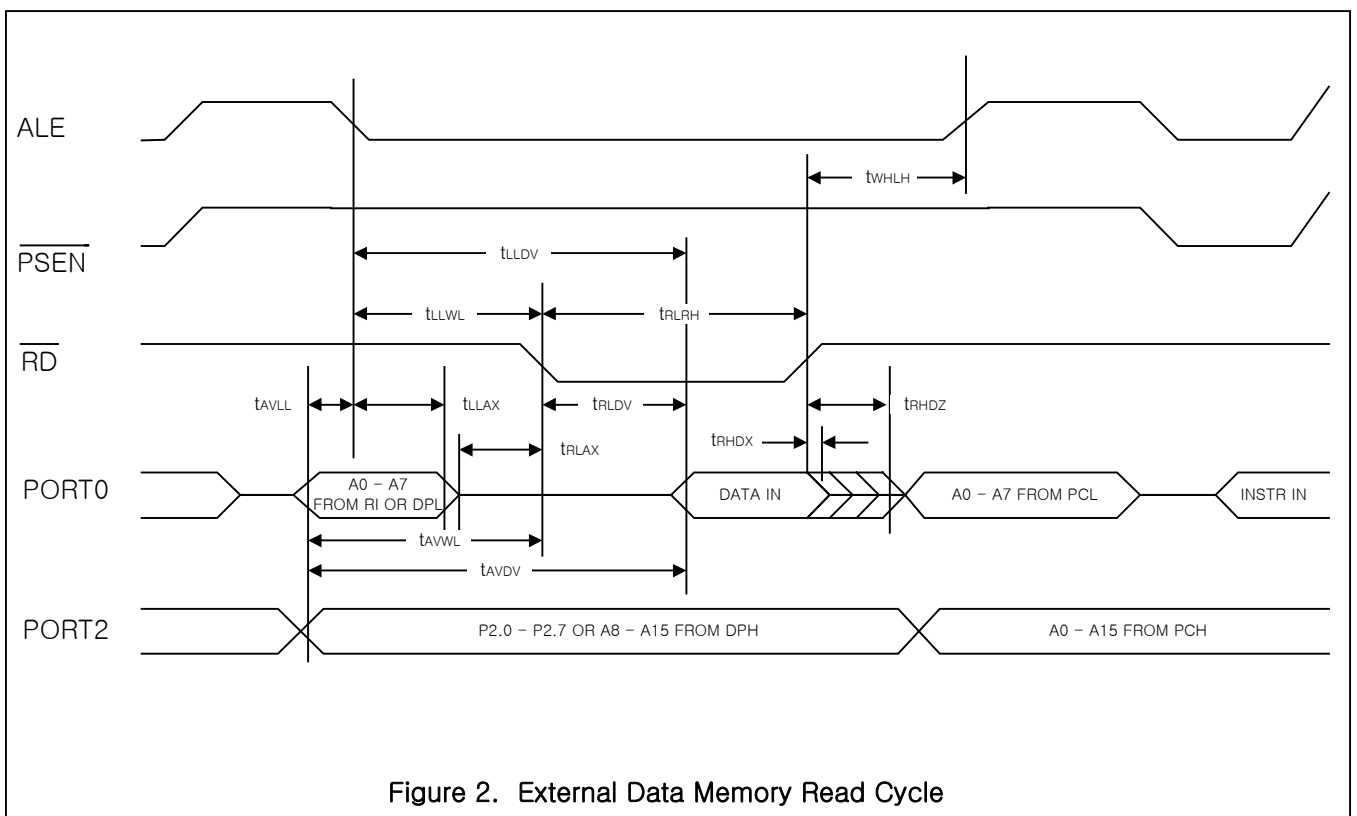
ALE

$t_{WHLH}$

$\overline{PSEN}$

$t_{LLDV}$

$t_{LLWL}$

$t_{RLRH}$

$\overline{RD}$

$t_{AVLL}$

$t_{LLAX}$

$t_{RLDV}$

$t_{RHDZ}$

$t_{RLAX}$

$t_{RHDX}$

PORT0

A0 – A7 FROM RI OR DPL

DATA IN

A0 – A7 FROM PCL

INSTR IN

$t_{AVWL}$

$t_{AVDV}$

PORT2

P2.0 – P2.7 OR A8 – A15 FROM DPH

A0 – A15 FROM PCH

Figure 2. External Data Memory Read Cycle